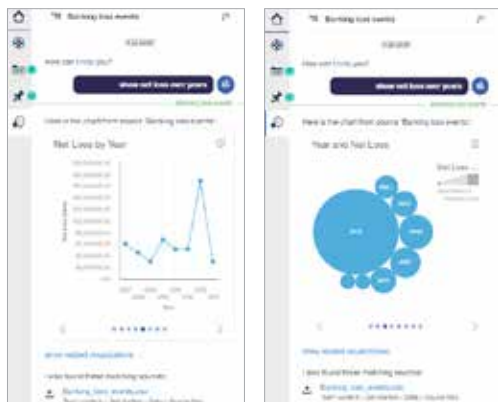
Banking loss events

How can I help you?

show net loss over years

Here is the chart from source: Banking loss events

Net Loss by Year

Show related visualizations

I also found these matching sources:

Banking_loss_events.csv

Banking loss events

How can I help you?

show net loss over years

Here is the chart from source: Banking loss events

Year and Net Loss

Net Loss

Show related visualizations

I also found these matching sources:

Banking_loss_events.csv